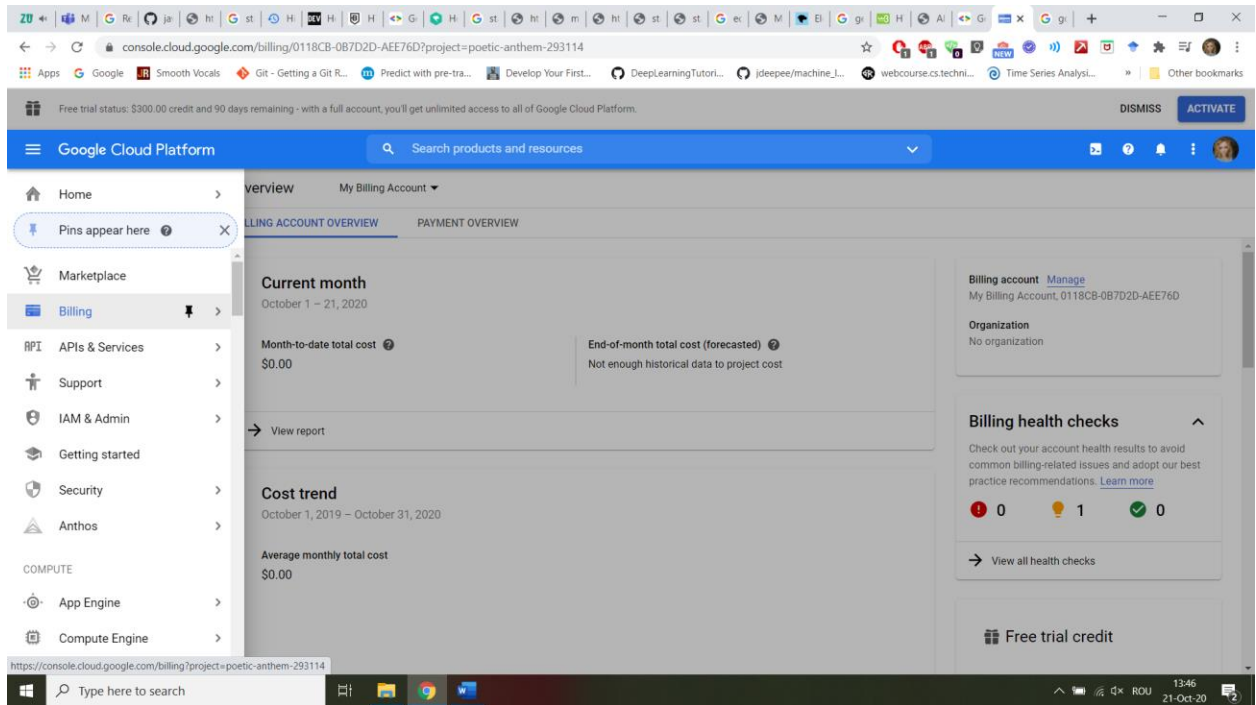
console.cloud.google.com/billing/0118CB-0B7D2D-AEE76D?project=poetic-anthem-293114

Apps Google Smooth Vocals Git - Getting a Git R... Predict with pre-tra... Develop Your First... DeepLearningTutori... jdeepee/machine_l... webcourse.cs.techni... Time Series Analysi... » Other bookmarks

Free trial status: $300.00 credit and 90 days remaining - with a full account, you'll get unlimited access to all of Google Cloud Platform.

DISMISS ACTIVATE

Google Cloud Platform

Search products and resources

Home

Pins appear here

Marketplace

Billing

APIs & Services

Support

IAM & Admin

Getting started

Security

Anthos

COMPUTE

App Engine

Compute Engine

verview My Billing Account

LLING ACCOUNT OVERVIEW PAYMENT OVERVIEW

Current month
October 1 – 21, 2020

Month-to-date total cost
$0.00

End-of-month total cost (forecasted)
Not enough historical data to project cost

View report

Cost trend
October 1, 2019 – October 31, 2020

Average monthly total cost
$0.00

Billing account Manage
My Billing Account, 0118CB-0B7D2D-AEE76D

Organization
No organization

Billing health checks

Check out your account health results to avoid common billing-related issues and adopt our best practice recommendations. Learn more

0 1 0

View all health checks

Free trial credit

https://console.cloud.google.com/billing?project=poetic-anthem-293114

Type here to search

ROU 13:46 21-Oct-20